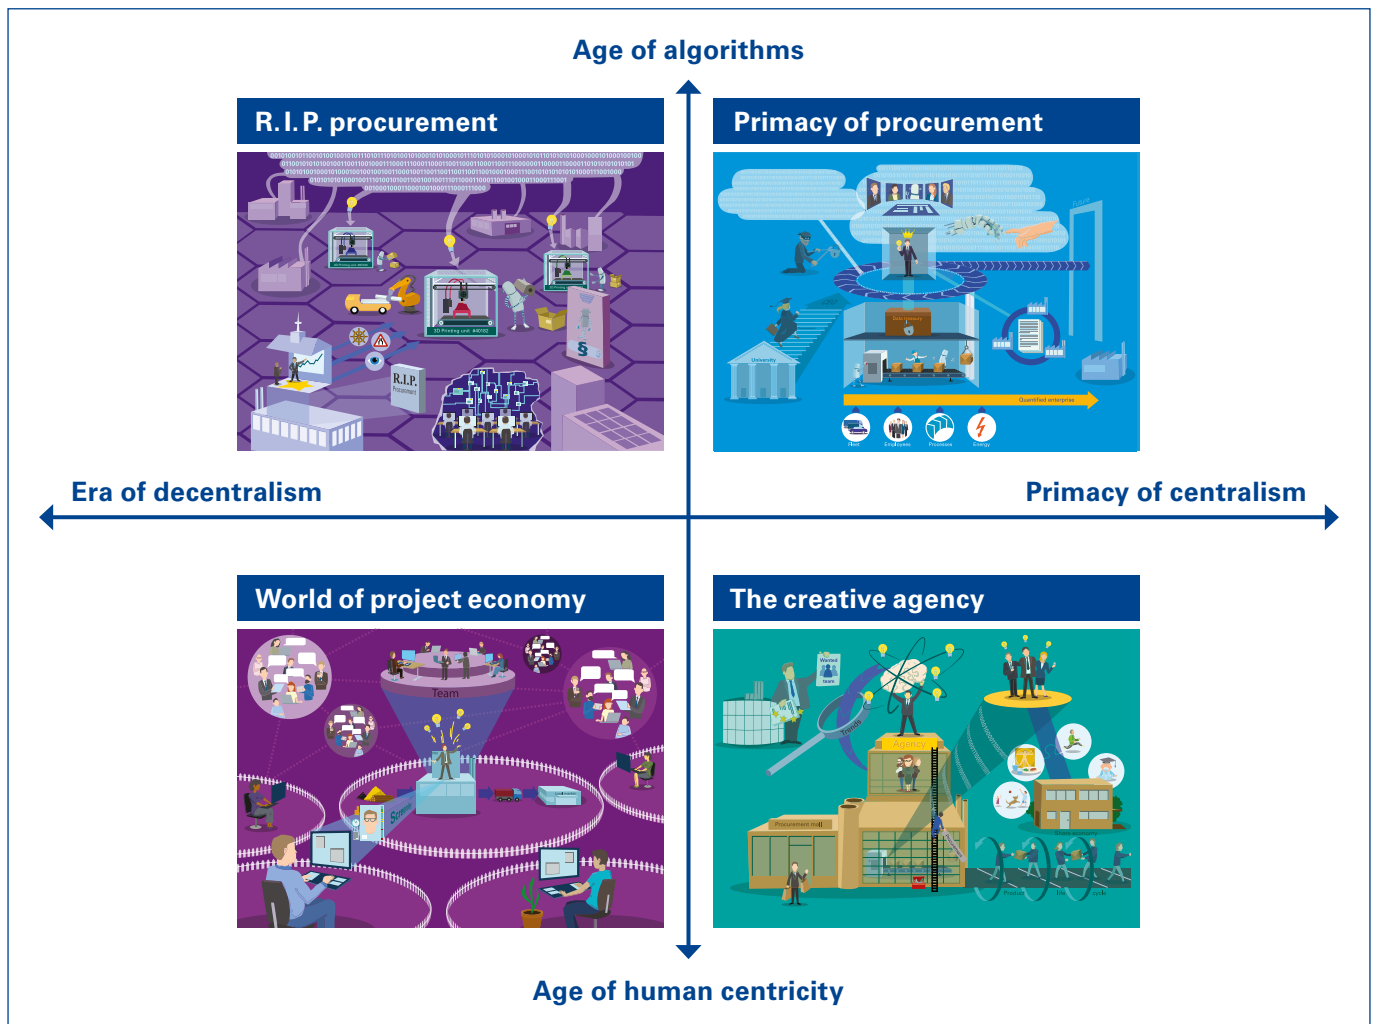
Age of algorithms

R. I. P. procurement

R.I.P.

Primacy of procurement

Quantified enterprise

Era of decentralism

Primacy of centralism

World of project economy

Team

The creative agency

Agency

Age of human centricity